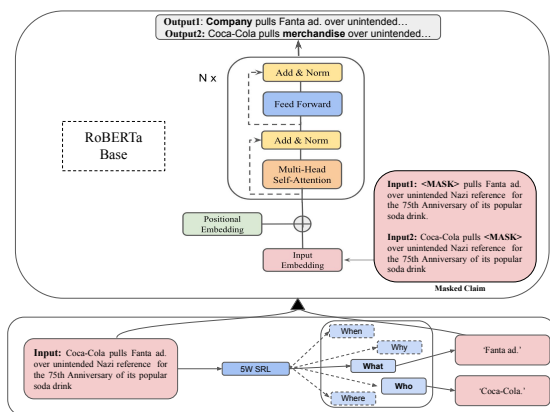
Output1: Company pulls Fanta ad. over unintended…
Output2: Coca-Cola pulls merchandise over unintended…

N x

Add & Norm

Feed Forward

Add & Norm

Multi-Head Self-Attention

RoBERTa Base

Positional Embedding

Input Embedding

Input1: <MASK> pulls Fanta ad. over unintended Nazi reference for the 75th Anniversary of its popular soda drink.

Input2: Coca-Cola pulls <MASK> over unintended Nazi reference for the 75th Anniversary of its popular soda drink

Masked Claim

Input: Coca-Cola pulls Fanta ad. over unintended Nazi reference for the 75th Anniversary of its popular soda drink

5W SRL

When

Why

What

Who

Where

'Fanta ad.'

'Coca-Cola.'